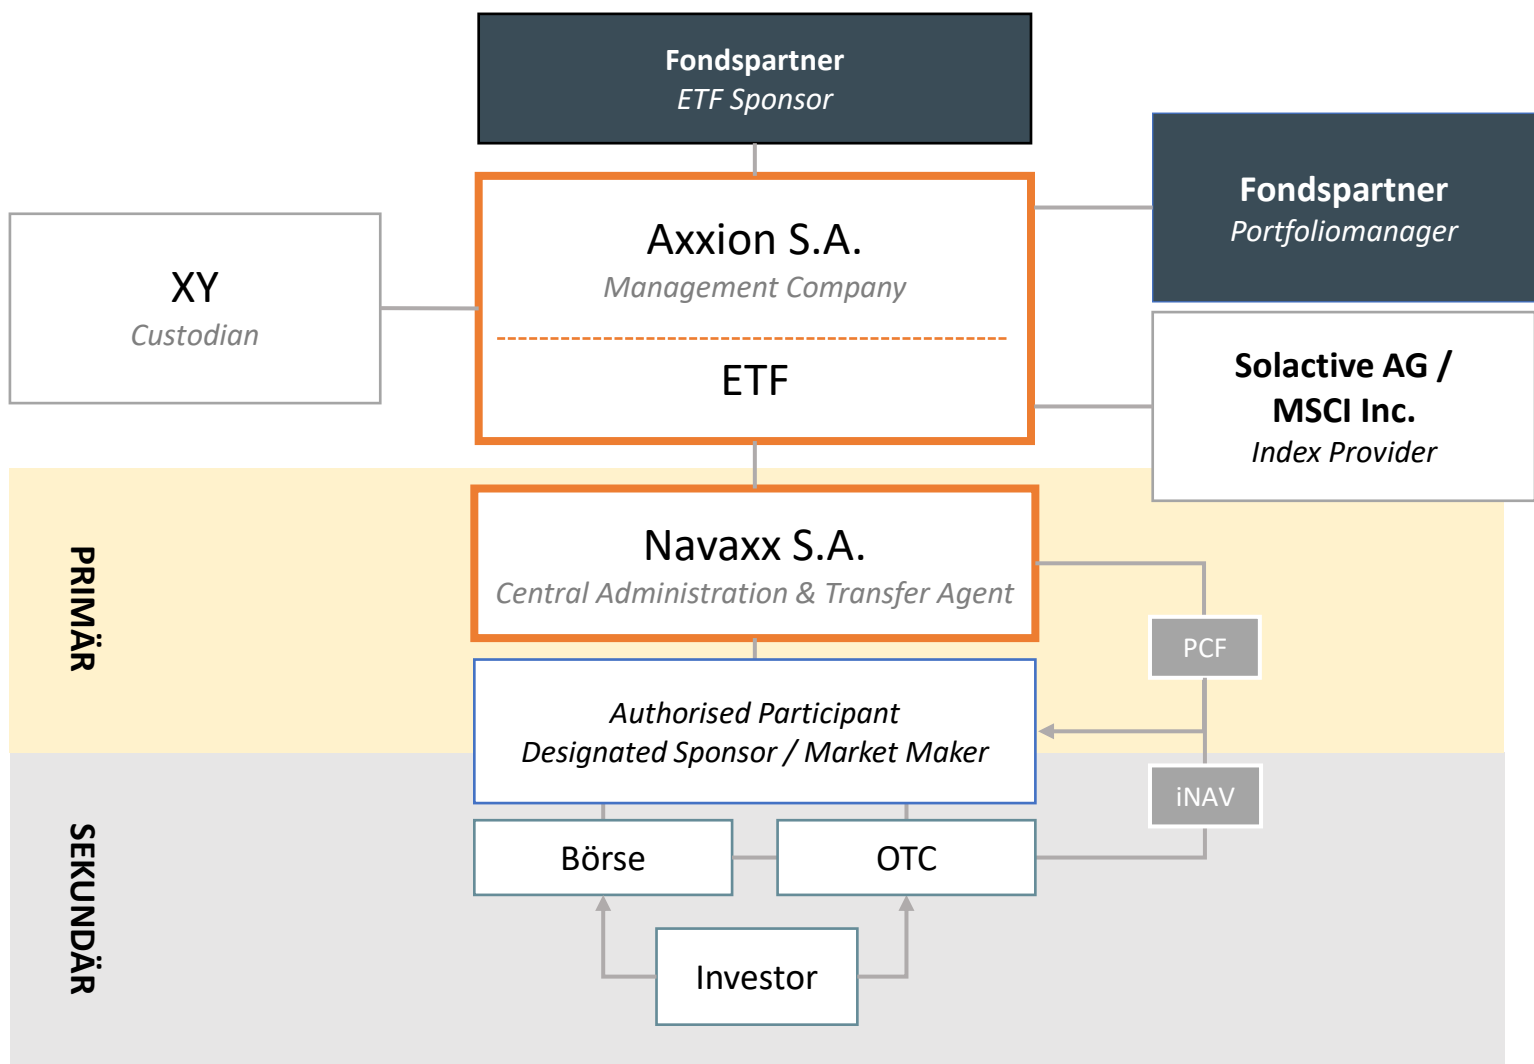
Fondspartner
ETF Sponsor

XY
Custodian

Axxion S.A.
Management Company

ETF

Fondspartner
Portfoliomanager

Solactive AG / MSCI Inc.
Index Provider

PRIMÄR

Navaxx S.A.
Central Administration & Transfer Agent

PCF

Authorised Participant
Designated Sponsor / Market Maker

iNAV

SEKUNDÄR

Börse

OTC

Investor